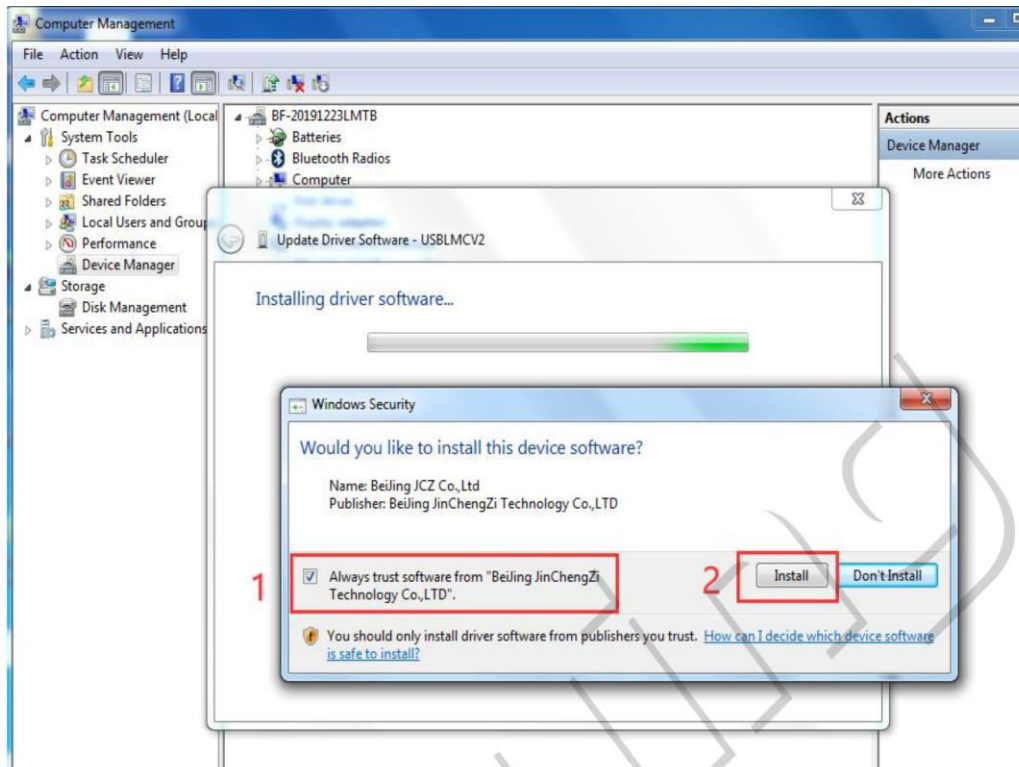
Computer Management

File Action View Help

Computer Management (Local
System Tools
Task Scheduler
Event Viewer
Shared Folders
Local Users and Group
Performance
Device Manager
Storage
Disk Management
Services and Applications

BF-20191223LMTB
Batteries
Bluetooth Radios
Computer

Actions
Device Manager
More Actions

Update Driver Software - USBLMCV2

Installing driver software...

Windows Security

Would you like to install this device software?

Name: BeiJing JCZ Co.,Ltd
Publisher: BeiJing JinChengZi Technology Co.,LTD

1 Always trust software from "BeiJing JinChengZi Technology Co.,LTD".

2 Install Don't Install

You should only install driver software from publishers you trust. How can I decide which device software is safe to install?